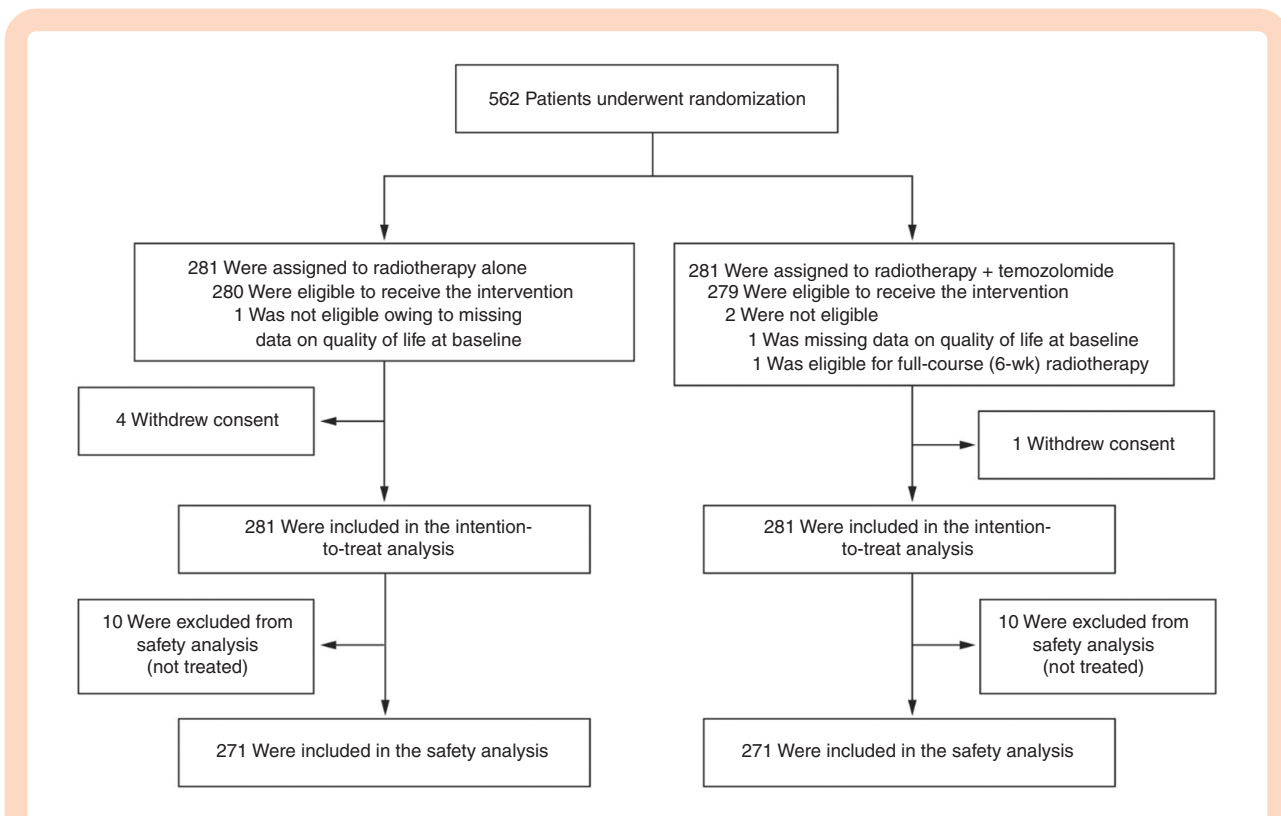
562 Patients underwent randomization

281 Were assigned to radiotherapy alone
280 Were eligible to receive the intervention
1 Was not eligible owing to missing data on quality of life at baseline

4 Withdrew consent

281 Were included in the intention-to-treat analysis

10 Were excluded from safety analysis (not treated)

271 Were included in the safety analysis

281 Were assigned to radiotherapy + temozolomide
279 Were eligible to receive the intervention
2 Were not eligible
1 Was missing data on quality of life at baseline
1 Was eligible for full-course (6-wk) radiotherapy

1 Withdrew consent

281 Were included in the intention-to-treat analysis

10 Were excluded from safety analysis (not treated)

271 Were included in the safety analysis